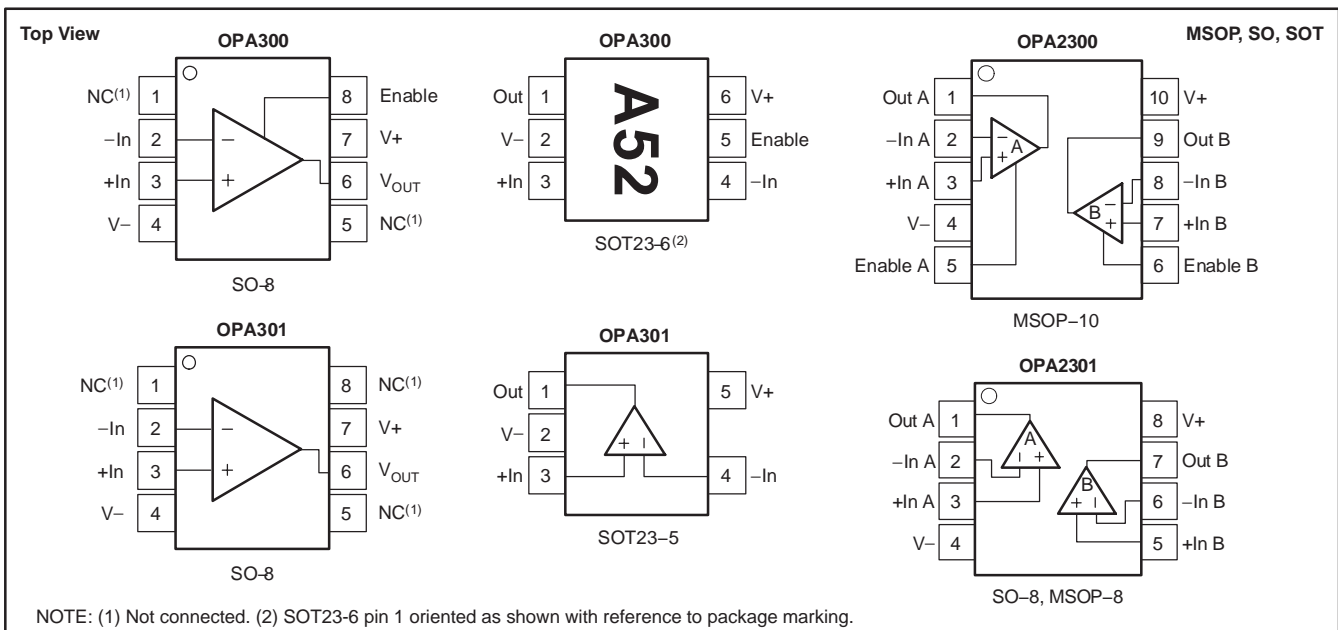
Top View

MSOP, SO, SOT

OPA300

NC$^{(1)}$ 1
−In 2
+In 3
V− 4

8 Enable
7 V+
6 V$_{OUT}$
5 NC$^{(1)}$

−
+

SO-8

OPA300

Out 1
V− 2
+In 3

6 V+
5 Enable
4 −In

A52

SOT23-6$^{(2)}$

OPA2300

Out A 1
−In A 2
+In A 3
V− 4
Enable A 5

10 V+
9 Out B
8 −In B
7 +In B
6 Enable B

A
B

MSOP−10

OPA301

NC$^{(1)}$ 1
−In 2
+In 3
V− 4

8 NC$^{(1)}$
7 V+
6 V$_{OUT}$
5 NC$^{(1)}$

−
+

SO-8

OPA301

Out 1
V− 2
+In 3

5 V+
4 −In

SOT23−5

OPA2301

Out A 1
−In A 2
+In A 3
V− 4

8 V+
7 Out B
6 −In B
5 +In B

A
B

SO−8, MSOP−8

NOTE: (1) Not connected. (2) SOT23-6 pin 1 oriented as shown with reference to package marking.